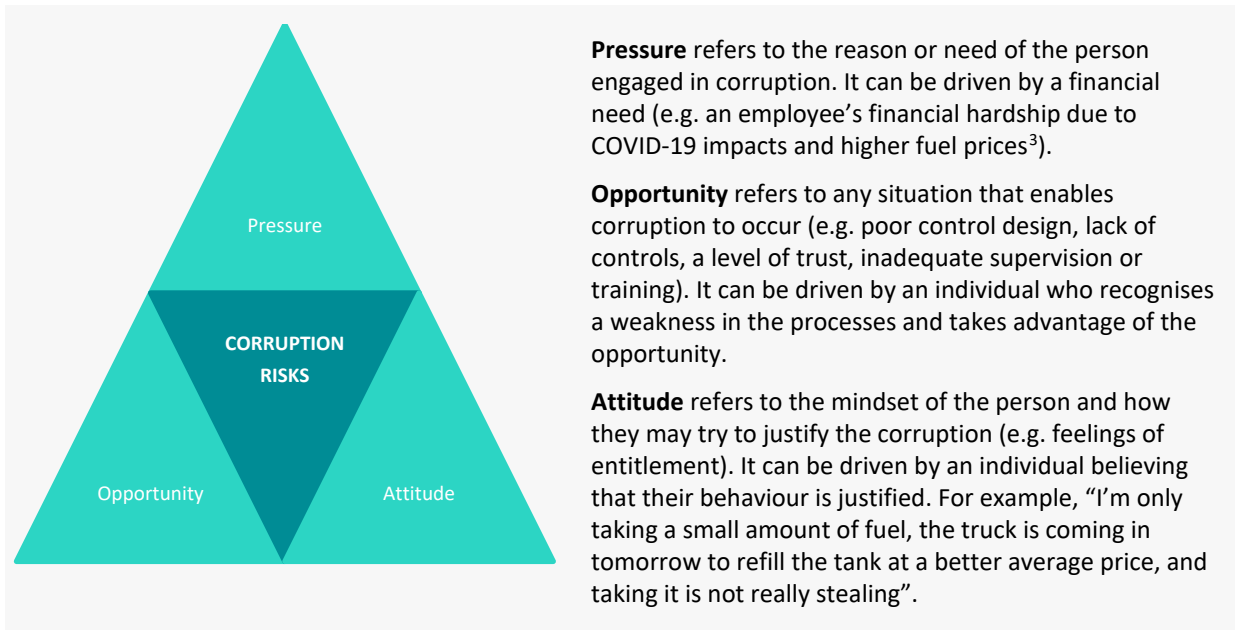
Pressure

CORRUPTION RISKS

Opportunity

Attitude

**Pressure** refers to the reason or need of the person engaged in corruption. It can be driven by a financial need (e.g. an employee's financial hardship due to COVID-19 impacts and higher fuel prices$^{3}$).

**Opportunity** refers to any situation that enables corruption to occur (e.g. poor control design, lack of controls, a level of trust, inadequate supervision or training). It can be driven by an individual who recognises a weakness in the processes and takes advantage of the opportunity.

**Attitude** refers to the mindset of the person and how they may try to justify the corruption (e.g. feelings of entitlement). It can be driven by an individual believing that their behaviour is justified. For example, "I'm only taking a small amount of fuel, the truck is coming in tomorrow to refill the tank at a better average price, and taking it is not really stealing".